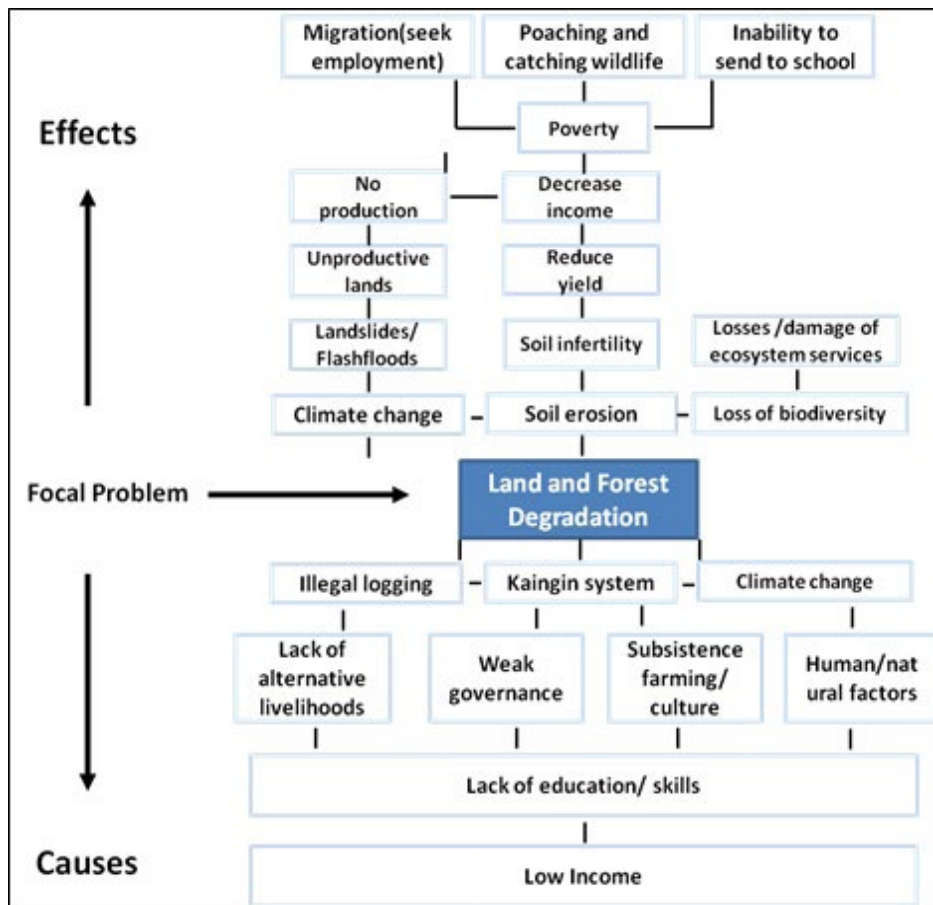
Migration(seek employment)

Poaching and catching wildlife

Inability to send to school

Effects

Poverty

No production

Decrease income

Unproductive lands

Reduce yield

Landslides/ Flashfloods

Soil infertility

Losses /damage of ecosystem services

Climate change

Soil erosion

Loss of biodiversity

Focal Problem

Land and Forest Degradation

Illegal logging

Kaingin system

Climate change

Lack of alternative livelihoods

Weak governance

Subsistence farming/ culture

Human/nat ural factors

Lack of education/ skills

Causes

Low Income